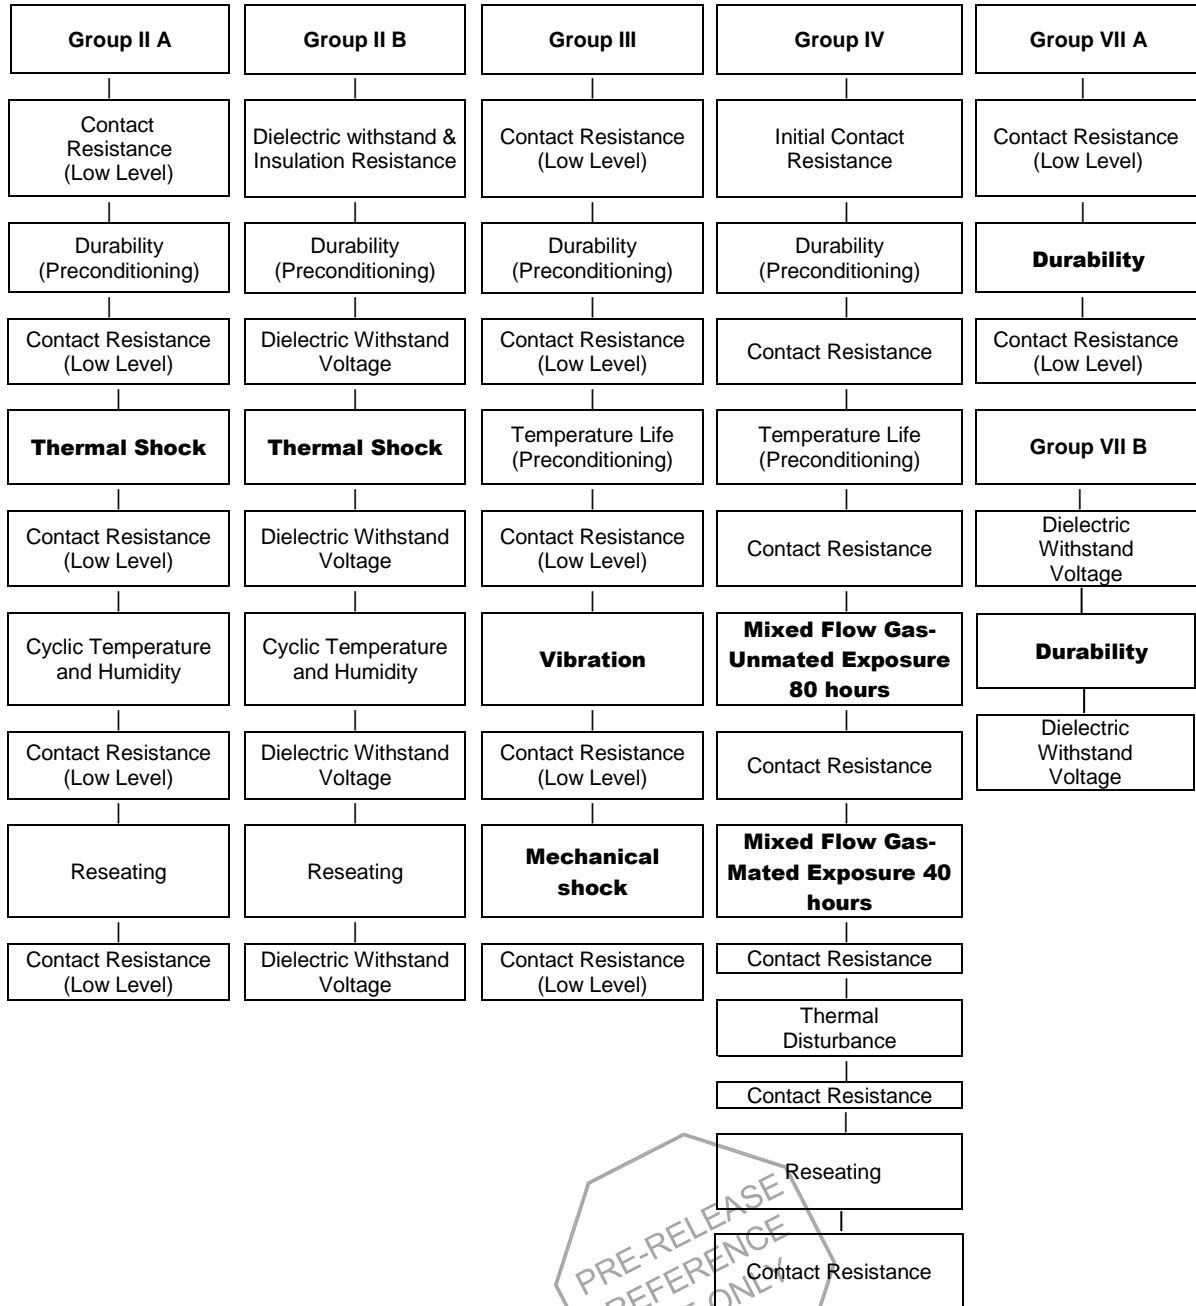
Group II A

Contact Resistance (Low Level)

Durability (Preconditioning)

Contact Resistance (Low Level)

Thermal Shock

Contact Resistance (Low Level)

Cyclic Temperature and Humidity

Contact Resistance (Low Level)

Reseating

Contact Resistance (Low Level)

Group II B

Dielectric withstand & Insulation Resistance

Durability (Preconditioning)

Dielectric Withstand Voltage

Thermal Shock

Dielectric Withstand Voltage

Cyclic Temperature and Humidity

Dielectric Withstand Voltage

Reseating

Dielectric Withstand Voltage

Group III

Contact Resistance (Low Level)

Durability (Preconditioning)

Contact Resistance (Low Level)

Temperature Life (Preconditioning)

Contact Resistance (Low Level)

Vibration

Contact Resistance (Low Level)

Mechanical shock

Contact Resistance (Low Level)

Group IV

Initial Contact Resistance

Durability (Preconditioning)

Contact Resistance

Temperature Life (Preconditioning)

Contact Resistance

Mixed Flow Gas-Unmated Exposure 80 hours

Contact Resistance

Mixed Flow Gas-Mated Exposure 40 hours

Contact Resistance

Thermal Disturbance

Contact Resistance

Reseating

Contact Resistance

Group VII A

Contact Resistance (Low Level)

Durability

Contact Resistance (Low Level)

Group VII B

Dielectric Withstand Voltage

Durability

Dielectric Withstand Voltage

PRE-RELEASE REFERENCE ONLY